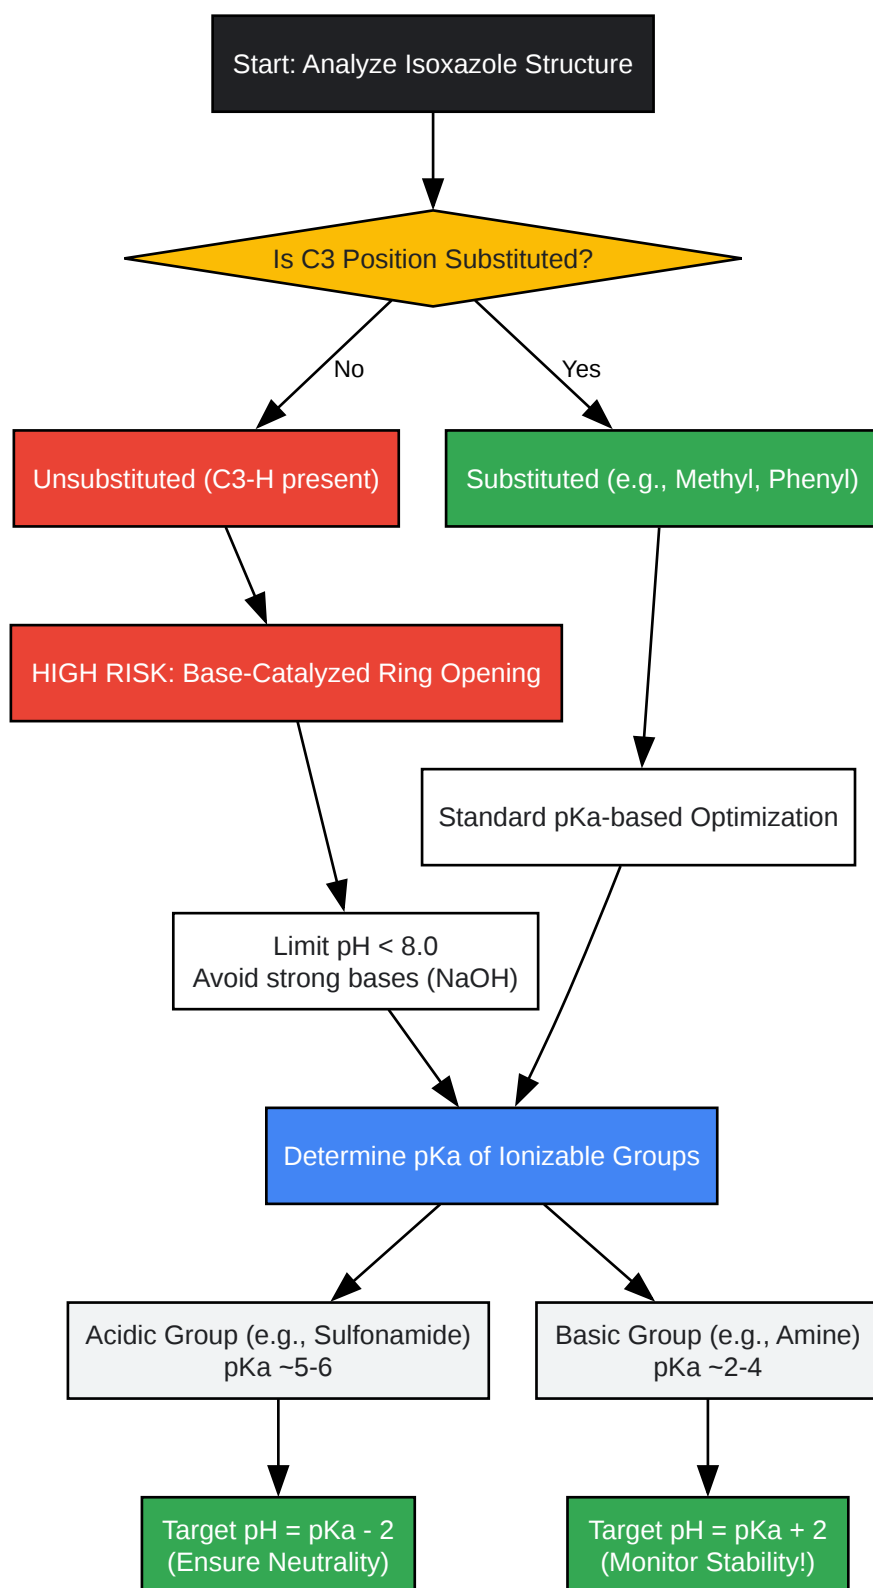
Start: Analyze Isoxazole Structure

Is C3 Position Substituted?

No

Yes

Unsubstituted (C3-H present)

Substituted (e.g., Methyl, Phenyl)

HIGH RISK: Base-Catalyzed Ring Opening

Standard pKa-based Optimization

Limit pH < 8.0
Avoid strong bases (NaOH)

Determine pKa of Ionizable Groups

Acidic Group (e.g., Sulfonamide)
pKa ~5-6

Basic Group (e.g., Amine)
pKa ~2-4

Target pH = pKa - 2
(Ensure Neutrality)

Target pH = pKa + 2
(Monitor Stability!)